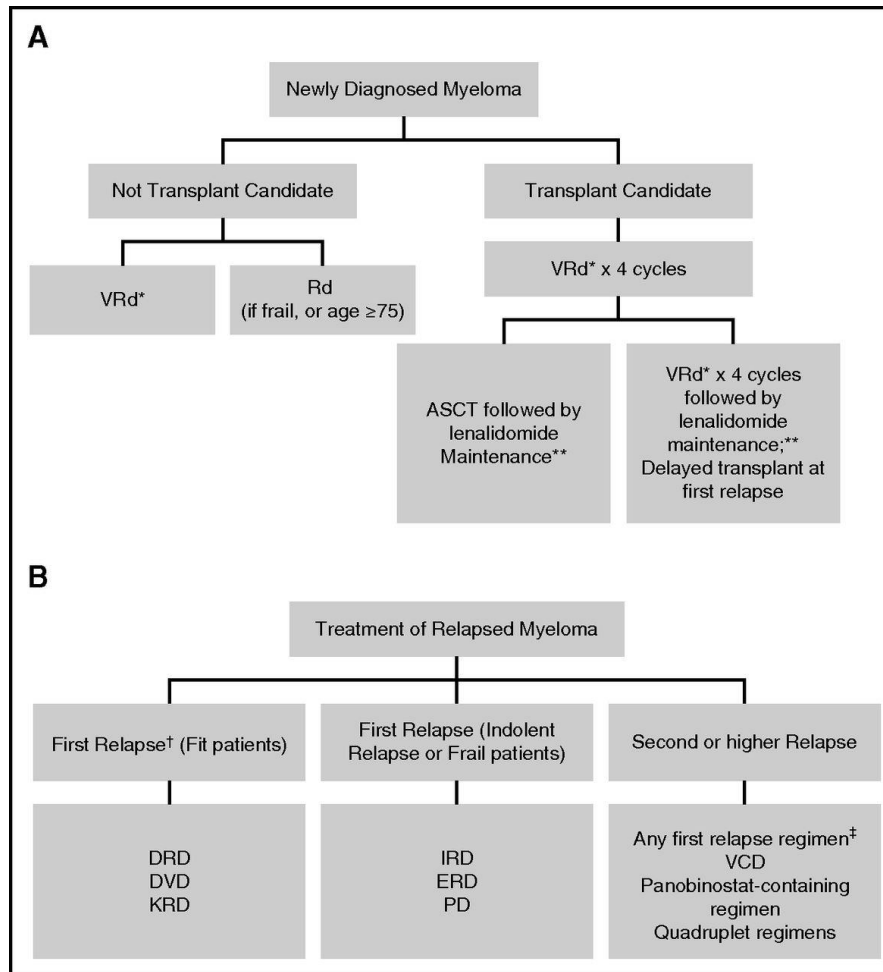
A

Newly Diagnosed Myeloma

Not Transplant Candidate

Transplant Candidate

VRd*

Rd (if frail, or age ≥75)

VRd* x 4 cycles

ASCT followed by lenalidomide Maintenance**

VRd* x 4 cycles followed by lenalidomide maintenance;** Delayed transplant at first relapse

B

Treatment of Relapsed Myeloma

First Relapse† (Fit patients)

First Relapse (Indolent Relapse or Frail patients)

Second or higher Relapse

DRD
DVD
KRD

IRD
ERD
PD

Any first relapse regimen‡
VCD
Panobinostat-containing regimen
Quadruplet regimens